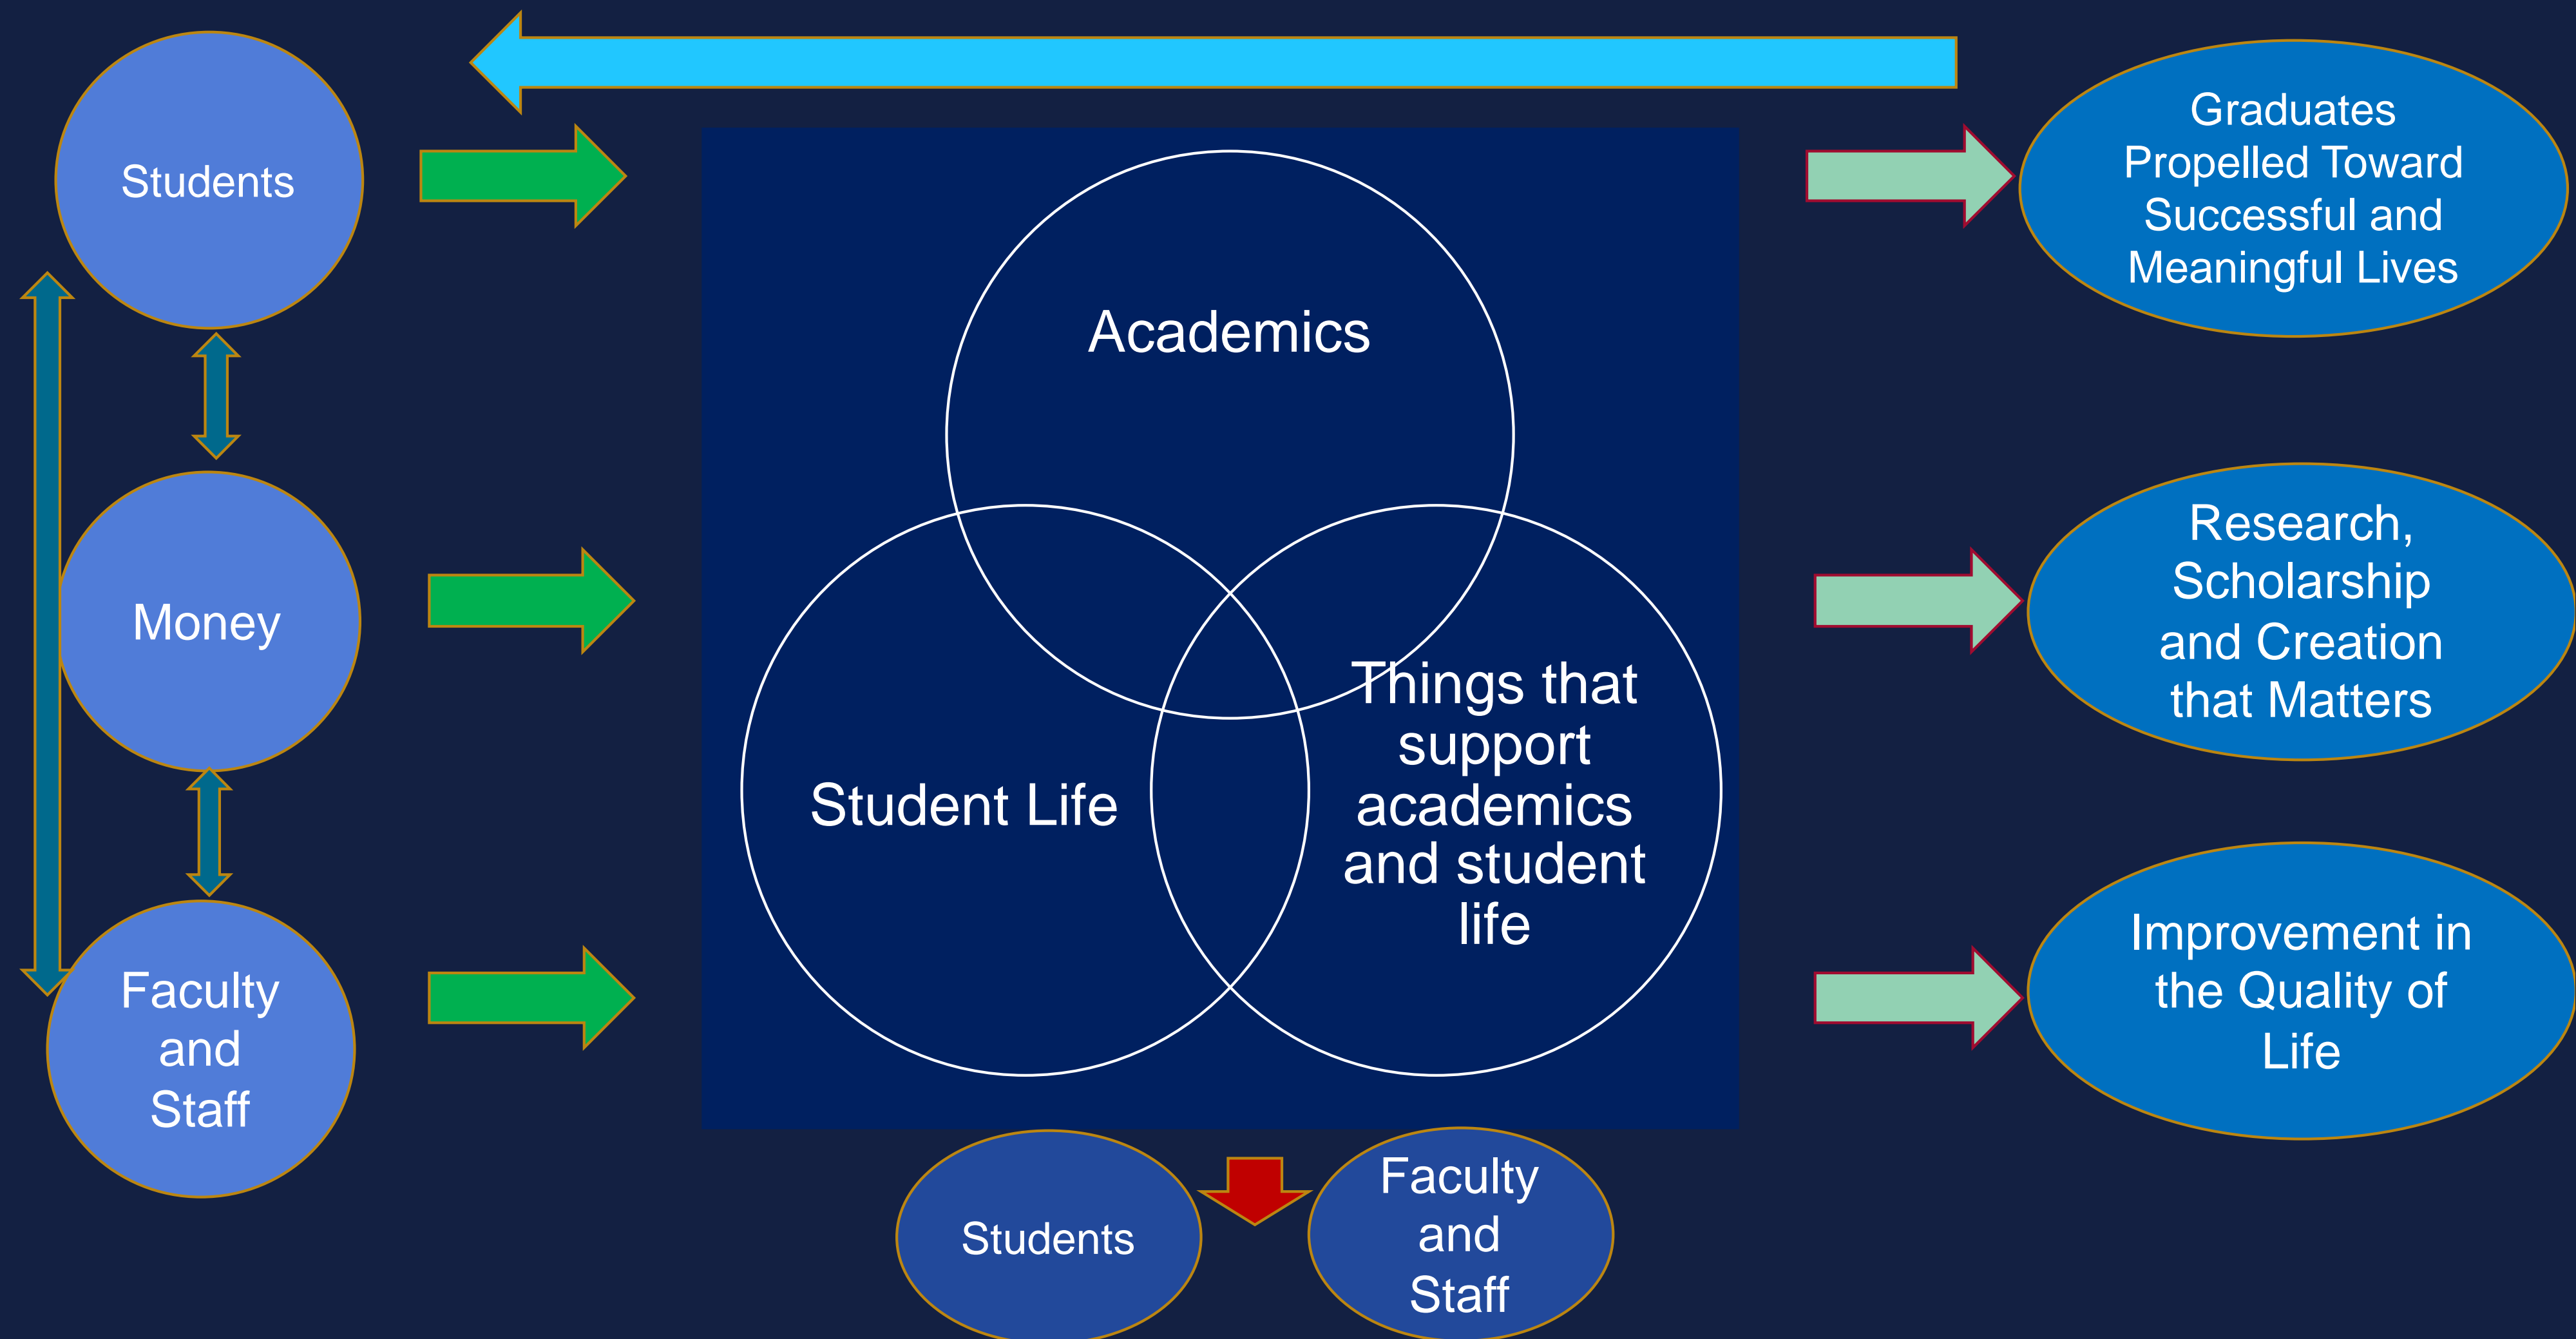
Students

Money

Faculty and Staff

Academics

Student Life

Things that support academics and student life

Students

Faculty and Staff

Graduates Propelled Toward Successful and Meaningful Lives

Research, Scholarship and Creation that Matters

Improvement in the Quality of Life